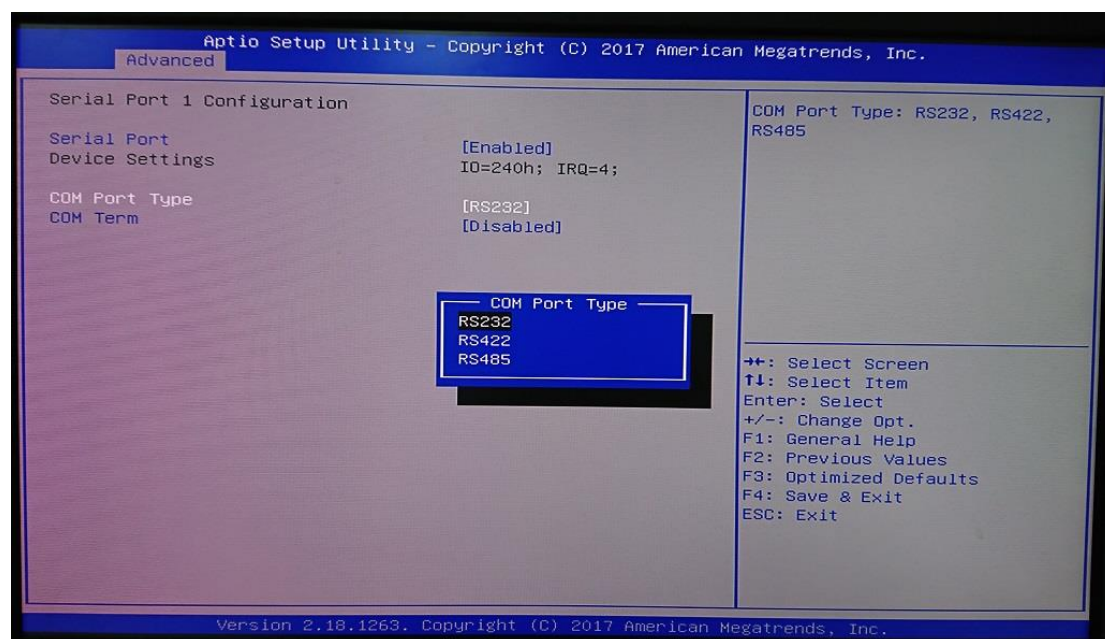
Aptio Setup Utility – Copyright (C) 2017 American Megatrends, Inc.
Advanced

Serial Port 1 Configuration

Serial Port [Enabled]
Device Settings IO=240h; IRQ=4;

COM Port Type [RS232]
COM Term [Disabled]

COM Port Type
RS232
RS422
RS485

COM Port Type: RS232, RS422, RS485

→←: Select Screen
↑↓: Select Item
Enter: Select
+/-: Change Opt.
F1: General Help
F2: Previous Values
F3: Optimized Defaults
F4: Save & Exit
ESC: Exit

Version 2.18.1263. Copyright (C) 2017 American Megatrends, Inc.